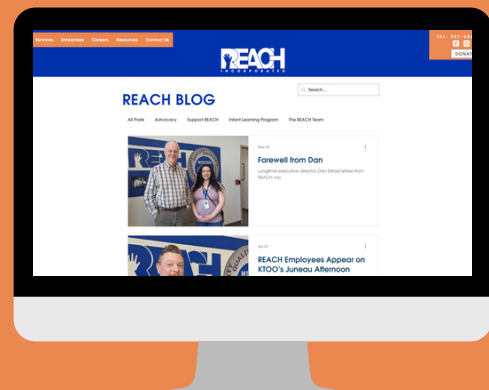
Services Enterprises Careers Resources Contact Us

TEL: 907-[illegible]

DONATE

REACH INCORPORATED

REACH BLOG

Search...

All Posts Advocacy Support REACH Infant Learning Program The REACH Team

Nov 28

Farewell from Dan

Longtime executive director, Dan Eshad retires from REACH, Inc.

Nov 22

REACH Employees Appear on KTOO's Juneau Afternoon